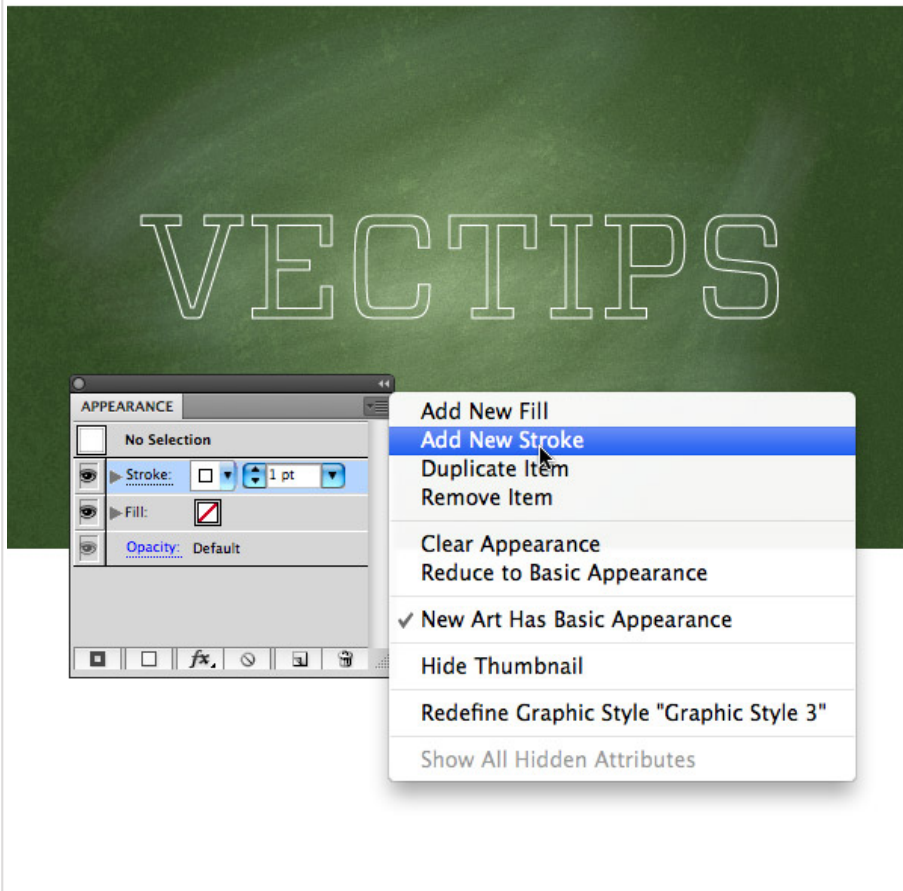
VECTIPS

APPEARANCE

No Selection

Stroke: 1 pt

Fill:

Opacity: Default

fx

Add New Fill
Add New Stroke
Duplicate Item
Remove Item

Clear Appearance
Reduce to Basic Appearance

✓ New Art Has Basic Appearance

Hide Thumbnail

Redefine Graphic Style "Graphic Style 3"

Show All Hidden Attributes